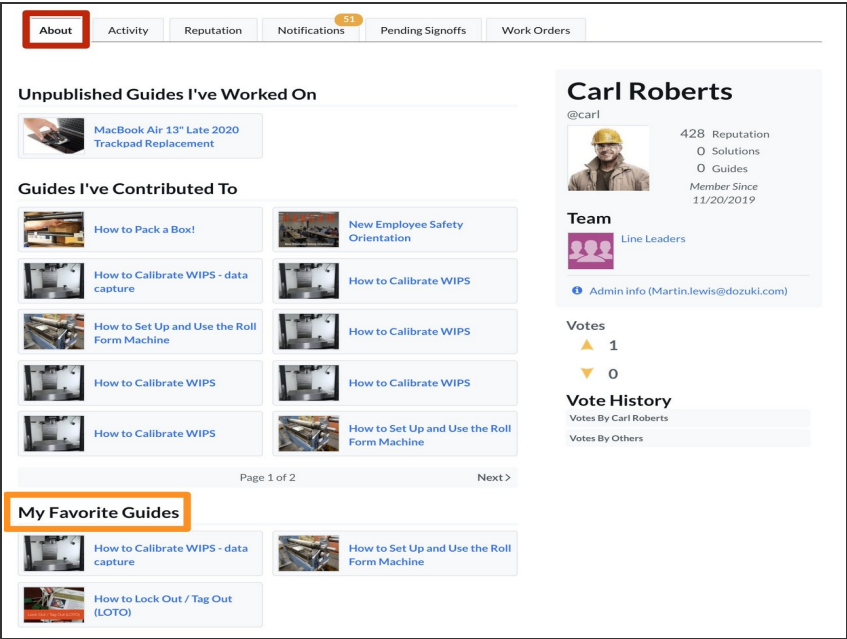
About | Activity | Reputation | Notifications 51 | Pending Signoffs | Work Orders

Unpublished Guides I've Worked On

MacBook Air 13" Late 2020 Trackpad Replacement

Guides I've Contributed To

How to Pack a Box!

New Employee Safety Orientation

How to Calibrate WIPS - data capture

How to Calibrate WIPS

How to Set Up and Use the Roll Form Machine

How to Calibrate WIPS

How to Calibrate WIPS

How to Calibrate WIPS

How to Calibrate WIPS

How to Set Up and Use the Roll Form Machine

Page 1 of 2

Next >

My Favorite Guides

How to Calibrate WIPS - data capture

How to Set Up and Use the Roll Form Machine

How to Lock Out / Tag Out (LOTO)

Carl Roberts

@carl

428 Reputation
0 Solutions
0 Guides
Member Since 11/20/2019

Team

Line Leaders

Admin info (Martin.lewis@dozuki.com)

Votes

1

0

Vote History

Votes By Carl Roberts

Votes By Others